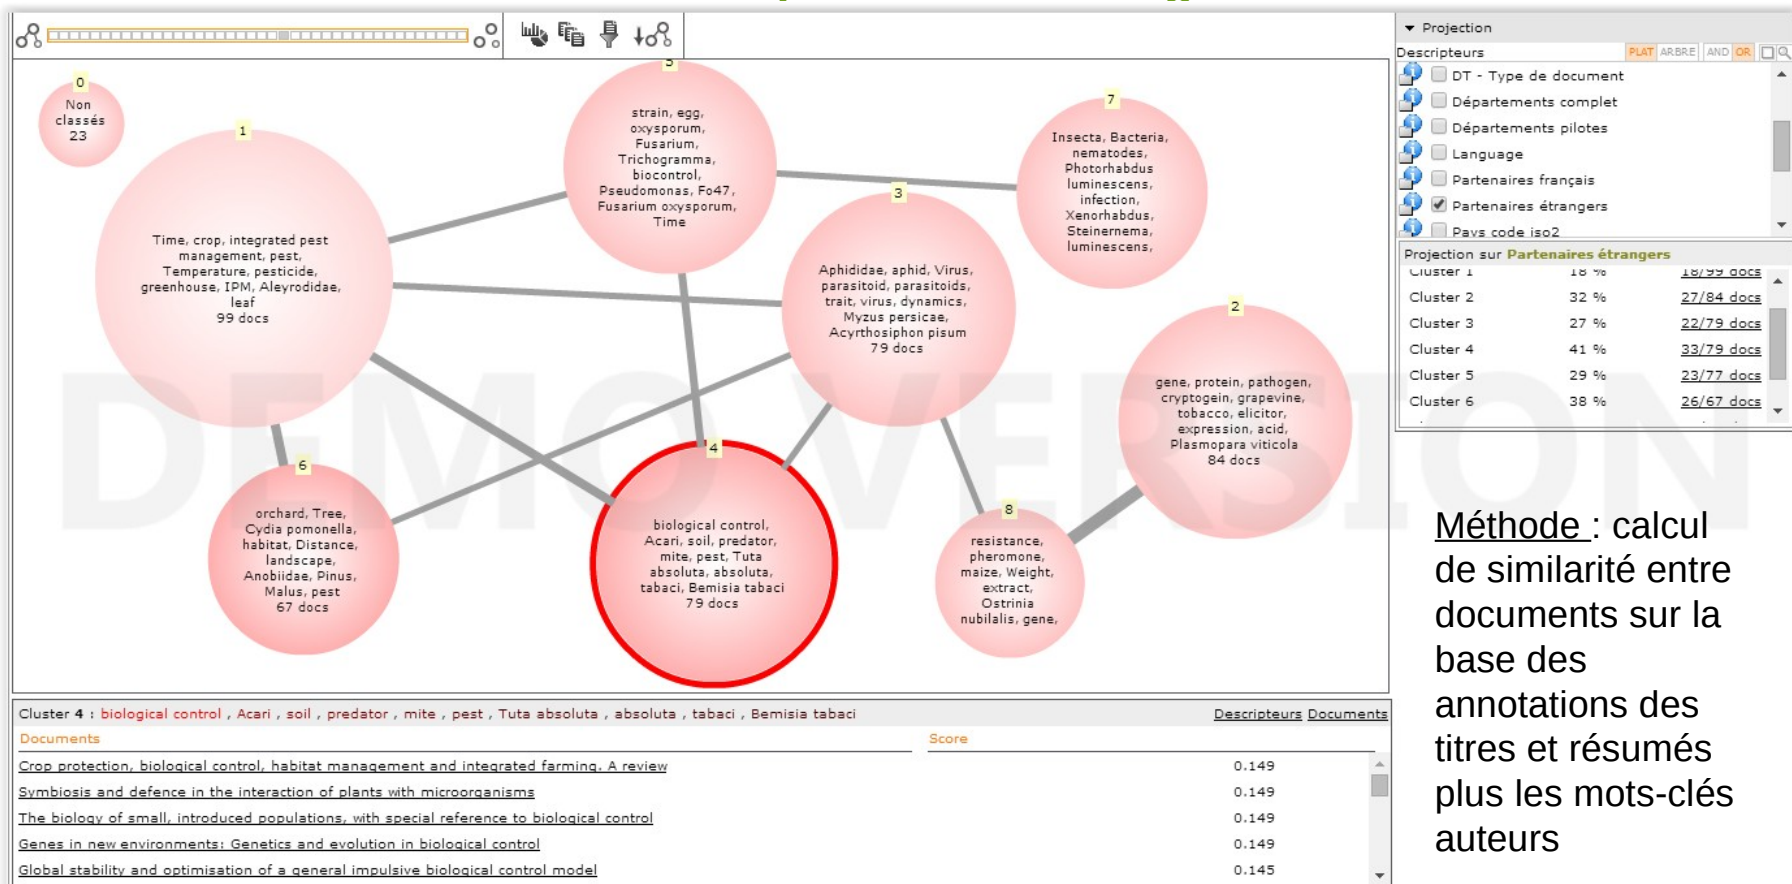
0
Non classés 23

1
Time, crop, integrated pest management, pest, Temperature, pesticide, greenhouse, IPM, Aleyrodidae, leaf
99 docs

5
strain, egg, oxysporum, Fusarium, Trichogramma, biocontrol, Pseudomonas, Fo47, Fusarium oxysporum, Time

7
Insecta, Bacteria, nematodes, Photorhabdus luminescens, infection, Xenorhabdus, Steinernema, luminescens,

3
Aphididae, aphid, Virus, parasitoid, parasitoids, trait, virus, dynamics, Myzus persicae, Acyrthosiphon pisum
79 docs

2
gene, protein, pathogen, cryptogein, grapevine, tobacco, elicitor, expression, acid, Plasmopara viticola
84 docs

6
orchard, Tree, Cydia pomonella, habitat, Distance, landscape, Anobiidae, Pinus, Malus, pest
67 docs

4
biological control, Acari, soil, predator, mite, pest, Tuta absoluta, absoluta, tabaci, Bemisia tabaci
79 docs

8
resistance, pheromone, maize, Weight, extract, Ostrinia nubilalis, gene,

DEMO VERSION

Projection
Descripteurs PLAT ARBRE AND OR
DT - Type de document
Départements complet
Départements pilotes
Language
Partenaires français
Partenaires étrangers
Pays code iso2

Projection sur Partenaires étrangers
| Cluster 1 | 18 % | 18/99 docs |
|---|---|---|
| Cluster 2 | 32 % | 27/84 docs |
| Cluster 3 | 27 % | 22/79 docs |
| Cluster 4 | 41 % | 33/79 docs |
| Cluster 5 | 29 % | 23/77 docs |
| Cluster 6 | 38 % | 26/67 docs |

Cluster 4 : biological control , Acari , soil , predator , mite , pest , Tuta absoluta , absoluta , tabaci , Bemisia tabaci
Descripteurs Documents

| Documents | Score |
|---|---|
| Crop protection, biological control, habitat management and integrated farming. A review | 0.149 |
| Symbiosis and defence in the interaction of plants with microorganisms | 0.149 |
| The biology of small, introduced populations, with special reference to biological control | 0.149 |
| Genes in new environments: Genetics and evolution in biological control | 0.149 |
| Global stability and optimisation of a general impulsive biological control model | 0.145 |

Méthode : calcul de similarité entre documents sur la base des annotations des titres et résumés plus les mots-clés auteurs